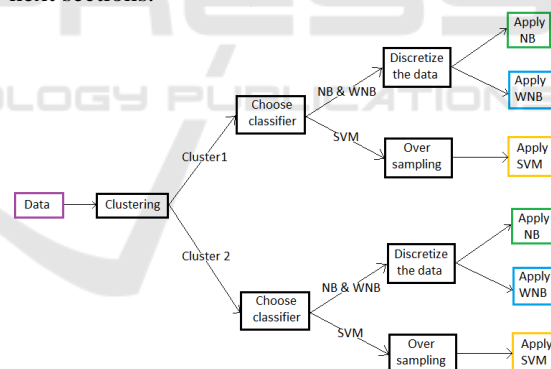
their sections.

Data
Clustering
Cluster1
Cluster 2
Choose classifier
NB & WNB
SVM
Discretize the data
Over sampling
Apply NB
Apply WNB
Apply SVM
Choose classifier
NB & WNB
SVM
Discretize the data
Over sampling
Apply NB
Apply WNB
Apply SVM

OLOGY PUBLICATIONS